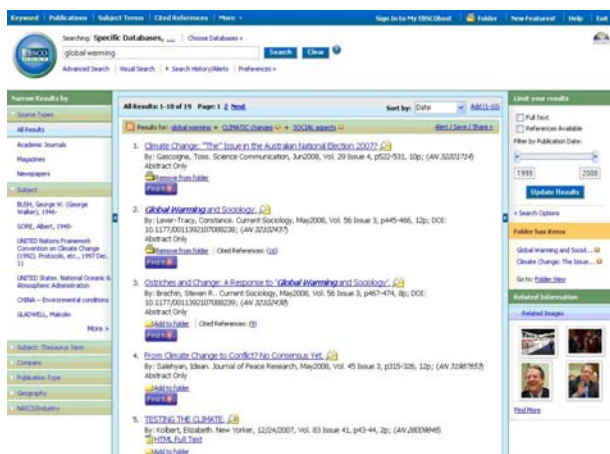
Keyword | Publications | Subject Terms | Cited References | More ▾

Sign In to My EBSCOhost | Folder | New Features! | Help | Exit

Searching: Specific Databases, ... Choose Databases »

global warming

Search Clear

Advanced Search | Visual Search | ▸ Search History/Alerts | Preferences »

Narrow Results by

Source Types

All Results

Academic Journals

Magazines

Newspapers

Subject

BUSH, George W. (George Walker), 1946-

GORE, Albert, 1948-

UNITED Nations Framework Convention on Climate Change (1992). Protocols, etc., 1997 Dec. 11

UNITED States. National Oceanic & Atmospheric Administration

CHINA -- Environmental conditions

GLADWELL, Malcolm

More »

Subject: Thesaurus Term

Company

Publication Type

Geography

NAICS/Industry

All Results: 1-10 of 19 Page: 1 2 Next

Sort by: Date Add (1-10)

Results for: global warming + CLIMATIC changes + SOCIAL aspects

Alert / Save / Share »

1. Climate Change: 'The' Issue in the Australian National Election 2007?
By: Gascoigne, Toss. Science Communication, Jun2008, Vol. 29 Issue 4, p522-531, 10p; (AN 32201714)
Abstract Only
Remove from folder
Find It

2. Global Warming and Sociology.
By: Lever-Tracy, Constance. Current Sociology, May2008, Vol. 56 Issue 3, p445-466, 12p; DOI: 10.1177/0011392107088238; (AN 32102437)
Abstract Only
Remove from folder | Cited References: (16)
Find It

3. Ostriches and Change: A Response to 'Global Warming and Sociology'.
By: Brechin, Steven R.. Current Sociology, May2008, Vol. 56 Issue 3, p467-474, 8p; DOI: 10.1177/0011392107088239; (AN 32102438)
Abstract Only
Add to folder | Cited References: (9)
Find It

4. From Climate Change to Conflict? No Consensus Yet.
By: Salehyan, Idean. Journal of Peace Research, May2008, Vol. 45 Issue 3, p315-326, 12p; (AN 31987857)
Abstract Only
Add to folder
Find It

5. TESTING THE CLIMATE.
By: Kolbert, Elizabeth. New Yorker, 12/24/2007, Vol. 83 Issue 41, p43-44, 2p; (AN 28008848)
HTML Full Text
Add to folder

Limit your results

Full Text

References Available

Filter by Publication Date:

1999 2008

Update Results

« Search Options

Folder has items

Global Warming and Sociol...

Climate Change: The Issue...

Go to: Folder View

Related Information

Related Images

Find More